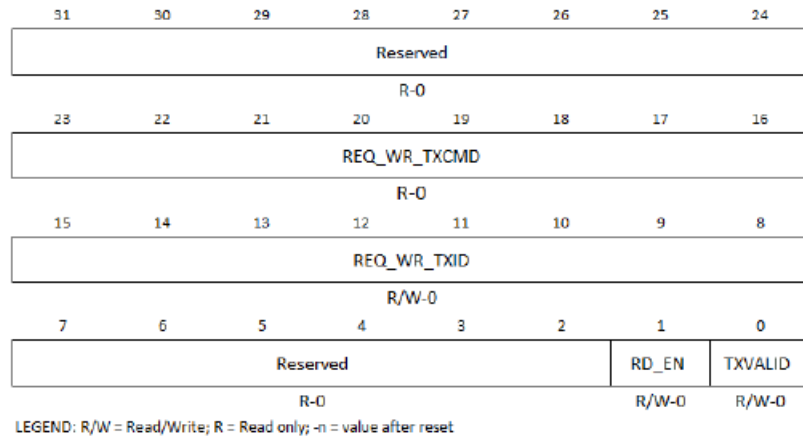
| 31 | 30 | 29 | 28 | 27 | 26 | 25 | 24 |
|---|---|---|---|---|---|---|---|
| Reserved | | | | | | | |
| R-0 | | | | | | | |

| 23 | 22 | 21 | 20 | 19 | 18 | 17 | 16 |
|---|---|---|---|---|---|---|---|
| REQ_WR_TXCMD | | | | | | | |
| R-0 | | | | | | | |

| 15 | 14 | 13 | 12 | 11 | 10 | 9 | 8 |
|---|---|---|---|---|---|---|---|
| REQ_WR_TXID | | | | | | | |
| R/W-0 | | | | | | | |

| 7 | 6 | 5 | 4 | 3 | 2 | 1 | 0 |
|---|---|---|---|---|---|---|---|
| Reserved | | | | | | RD_EN | TXVALID |
| R-0 | | | | | | R/W-0 | R/W-0 |

LEGEND: R/W = Read/Write; R = Read only; -n = value after reset